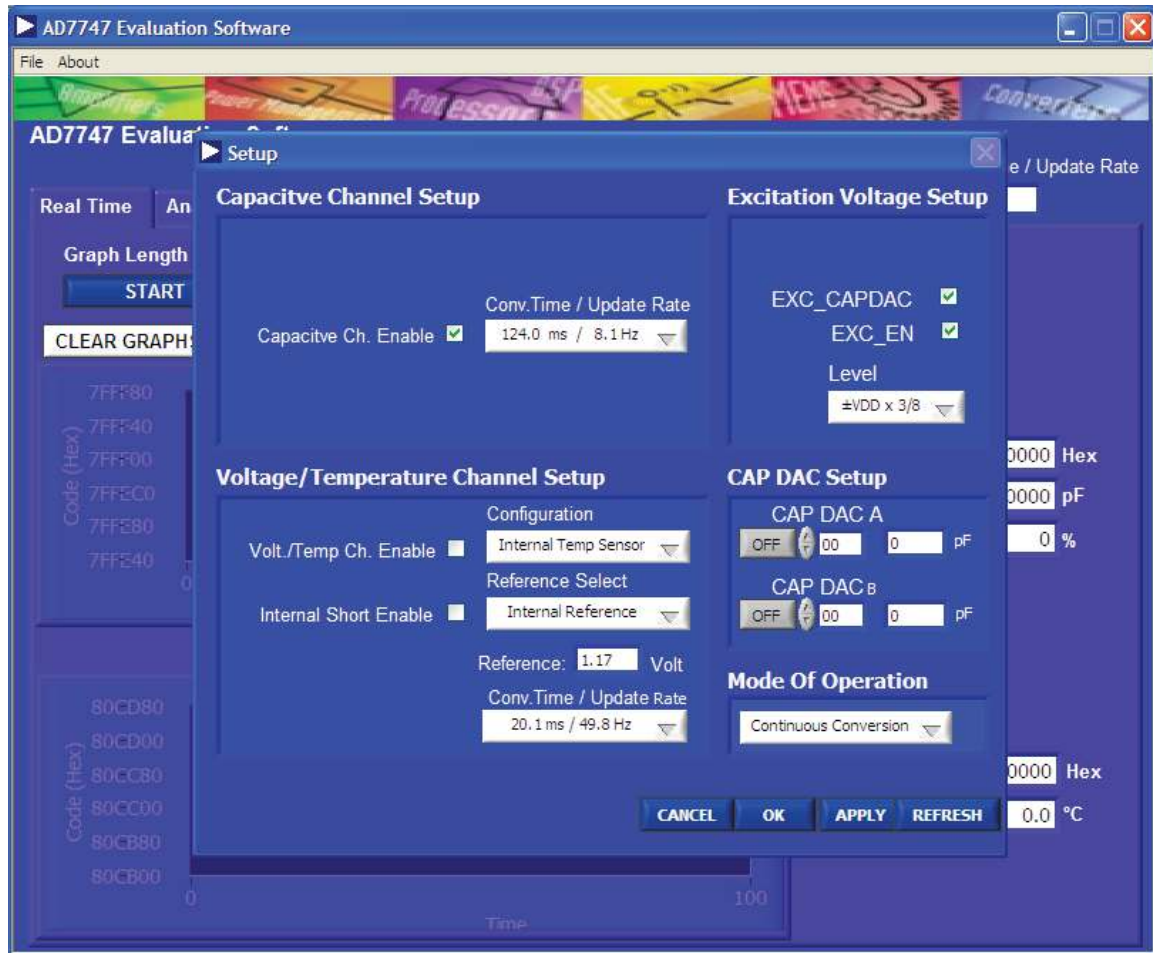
AD7747 Evaluation Software

File About

Amplifiers Power Management Processors DSP MEMS Converters

AD7747 Evaluat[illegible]

Real Time An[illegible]

Graph Length

START

CLEAR GRAPH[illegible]

7FFF80
7FFF40
7FFF00
7FFEC0
7FFE80
7FFE40

Code (Hex)

80CD80
80CD00
80CC80
80CC00
80CB80
80CB00

Code (Hex)

0

100

Time

e / Update Rate

0000 Hex
0000 pF
0 %

0000 Hex
0.0 °C

Setup

Capacitve Channel Setup

Capacitve Ch. Enable

Conv.Time / Update Rate
124.0 ms / 8.1 Hz

Excitation Voltage Setup

EXC_CAPDAC
EXC_EN
Level
±VDD x 3/8

Voltage/Temperature Channel Setup

Volt./Temp Ch. Enable
Configuration
Internal Temp Sensor
Internal Short Enable
Reference Select
Internal Reference
Reference: 1.17 Volt
Conv.Time / Update Rate
20.1 ms / 49.8 Hz

CAP DAC Setup

CAP DAC A
OFF 00 0 pF
CAP DAC B
OFF 00 0 pF

Mode Of Operation
Continuous Conversion

CANCEL OK APPLY REFRESH